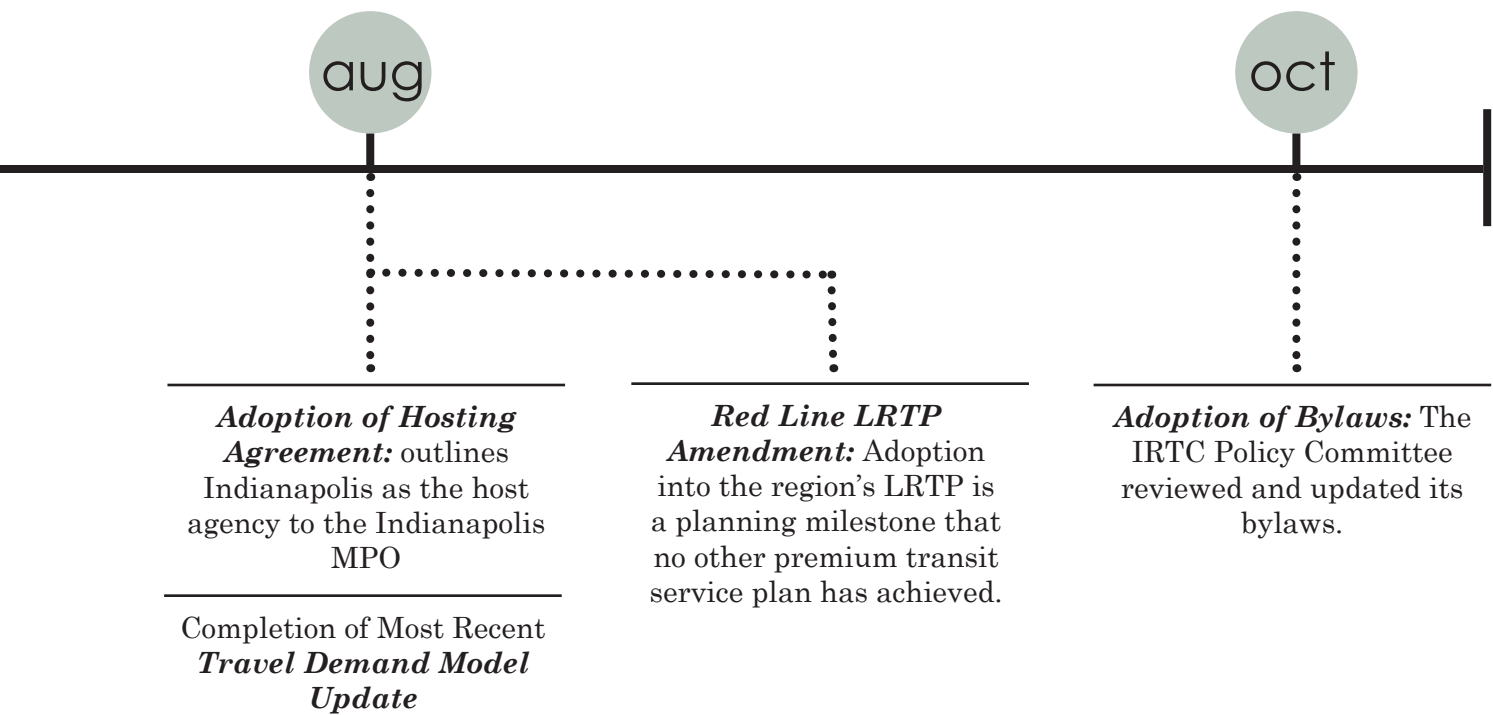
aug

oct

***Adoption of Hosting Agreement:*** outlines Indianapolis as the host agency to the Indianapolis MPO

Completion of Most Recent ***Travel Demand Model Update***

***Red Line LRTP Amendment:*** Adoption into the region's LRTP is a planning milestone that no other premium transit service plan has achieved.

***Adoption of Bylaws:*** The IRTC Policy Committee reviewed and updated its bylaws.